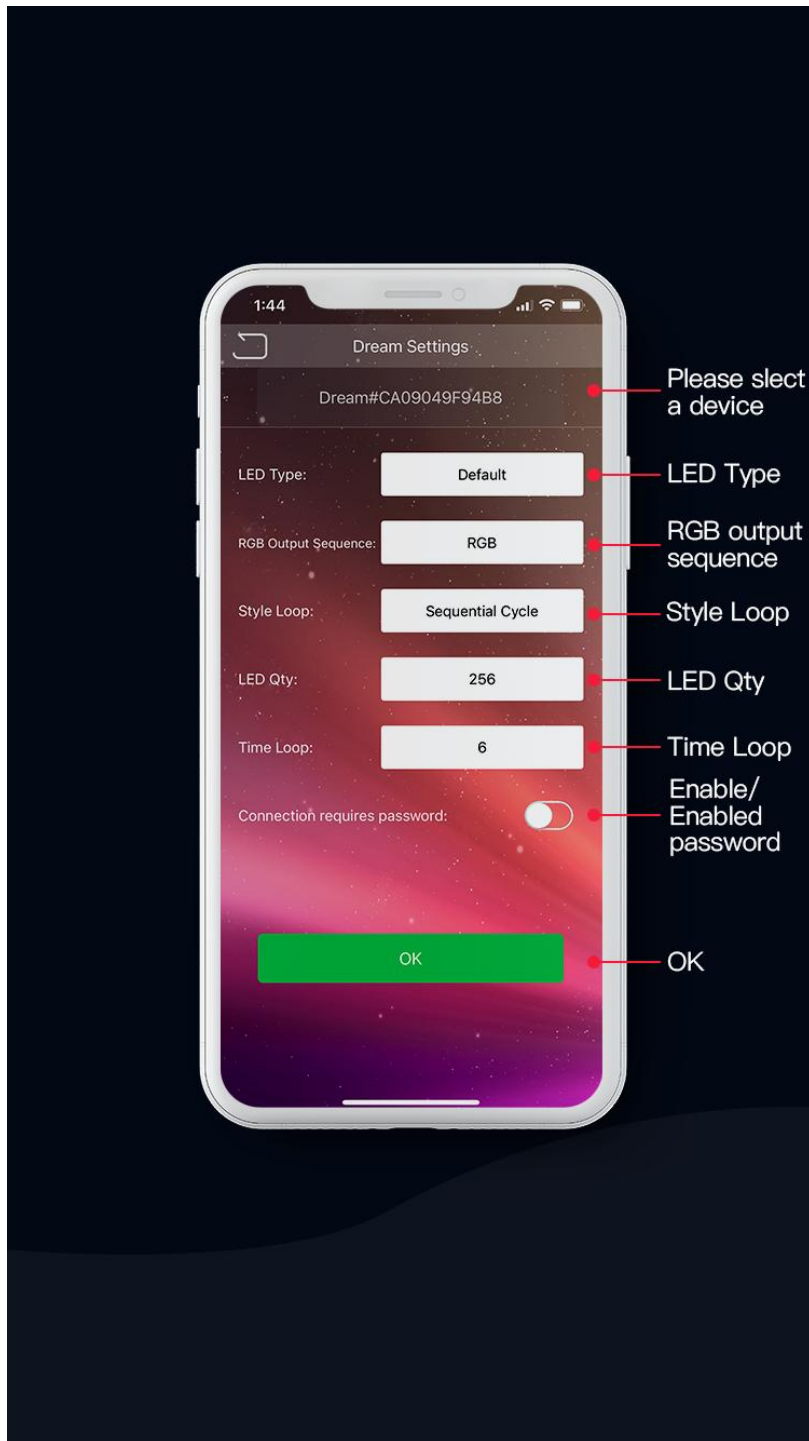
1:44

Dream Settings

Dream#CA09049F94B8

LED Type: Default

RGB Output Sequence: RGB

Style Loop: Sequential Cycle

LED Qty: 256

Time Loop: 6

Connection requires password:

OK

Please slect a device

LED Type

RGB output sequence

Style Loop

LED Qty

Time Loop

Enable/ Enabled password

OK